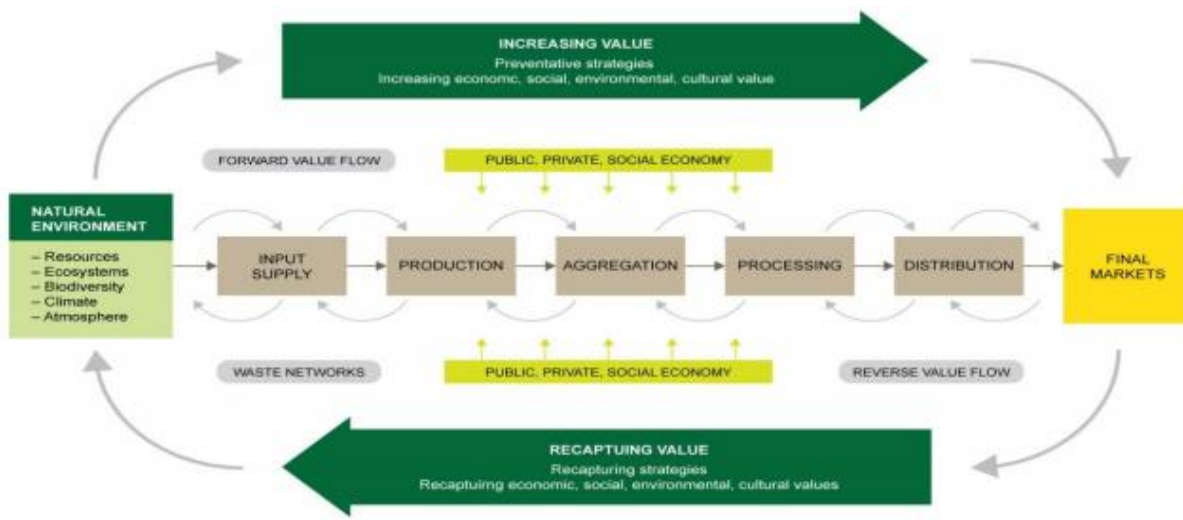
INCREASING VALUE
Preventative strategies
Increasing economc, social, environmental, cultural value

FORWARD VALUE FLOW

PUBLIC, PRIVATE, SOCIAL ECONOMY

NATURAL ENVIRONMENT
– Resources
– Ecosystems
– Biodiversity
– Climate
– Atmosphere

INPUT SUPPLY

PRODUCTION

AGGREGATION

PROCESSING

DISTRIBUTION

FINAL MARKETS

WASTE NETWORKS

PUBLIC, PRIVATE, SOCIAL ECONOMY

REVERSE VALUE FLOW

RECAPTUING VALUE
Recapturing strategies
Recaptuirng economic, social, environmental, cultural values